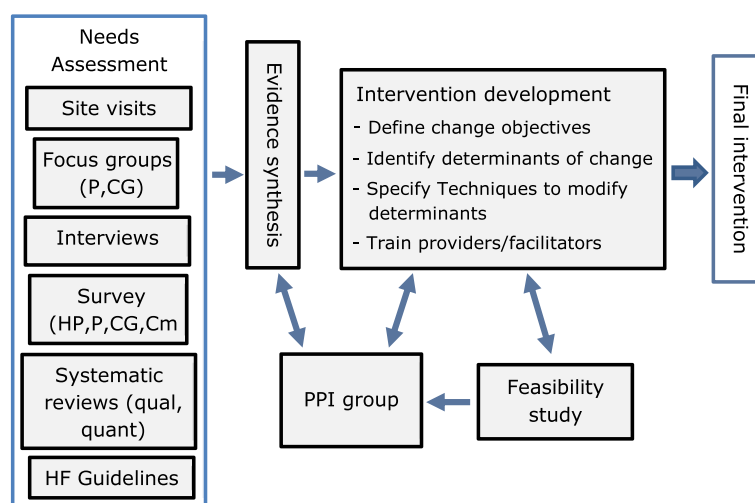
Needs Assessment

Site visits

Focus groups (P,CG)

Interviews

Survey (HP,P,CG,Cm

Systematic reviews (qual, quant)

HF Guidelines

Evidence synthesis

Intervention development
- Define change objectives
- Identify determinants of change
- Specify Techniques to modify determinants
- Train providers/facilitators

Final intervention

PPI group

Feasibility study